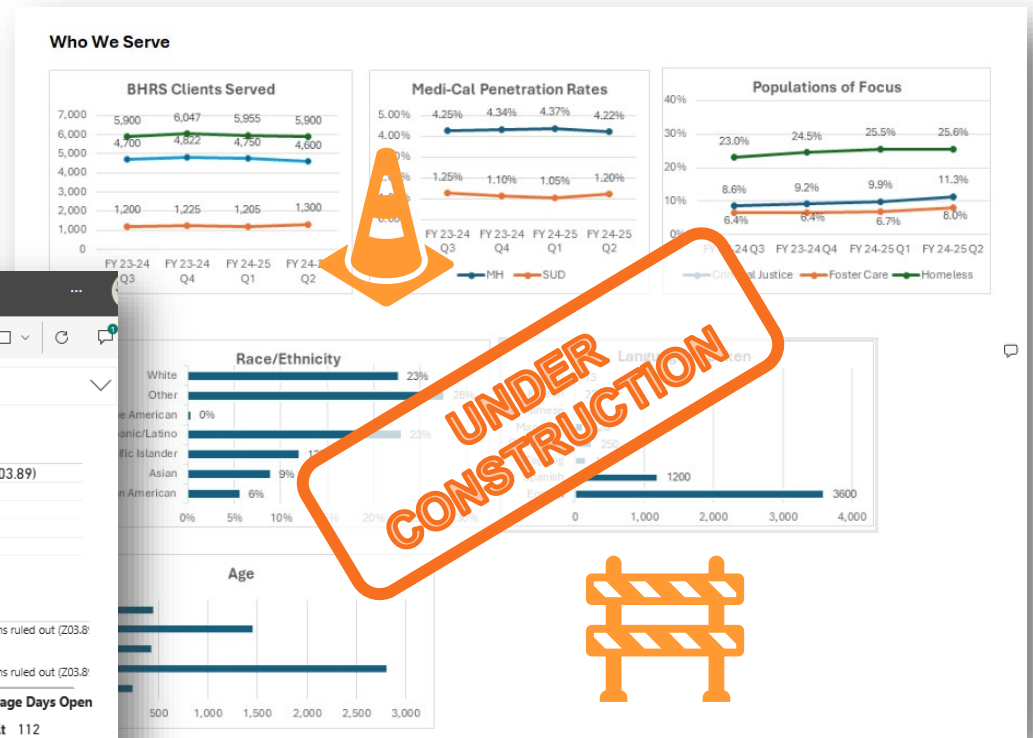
Who We Serve

BHRS Clients Served

7,000
6,000
5,000
4,000
3,000
2,000
1,000
0

5,900 6,047 5,955 5,900
4,700 4,822 4,750 4,600
1,200 1,225 1,205 1,300

FY 23-24 Q3
FY 23-24 Q4
FY 24-25 Q1
FY 24-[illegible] Q2

Medi-Cal Penetration Rates

5.00%
4.00%
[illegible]

4.25% 4.34% 4.37% 4.22%
1.25% 1.10% 1.05% 1.20%

FY 23-24 Q3
FY 23-24 Q4
FY 24-25 Q1
FY 24-25 Q2

MH SUD

Populations of Focus

40%
30%
20%
10%

23.0% 24.5% 25.5% 25.6%
8.6% 9.2% 9.9% 11.3%
6.4% 6.4% 6.7% 8.0%

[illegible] 24 Q3 FY 23-24 Q4 FY 24-25 Q1 FY 24-25 Q2

Criminal Justice Foster Care Homeless

UNDER CONSTRUCTION

Race/Ethnicity

White 23%
Other 26%
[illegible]e American 0%
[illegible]anic/Latino 23%
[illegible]fic Islander 1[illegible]
Asian 9%
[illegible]n American 6%

0% 5% 10% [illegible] 20% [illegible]

Lang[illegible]en

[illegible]
250
1200
3600

0 1,000 2,000 3,000 4,000

Age

500 1,000 1,500 2,000 2,500 3,000

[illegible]03.89)
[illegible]ns ruled out (Z03.8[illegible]
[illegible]ns ruled out (Z03.8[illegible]
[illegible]age Days Open
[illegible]t 112